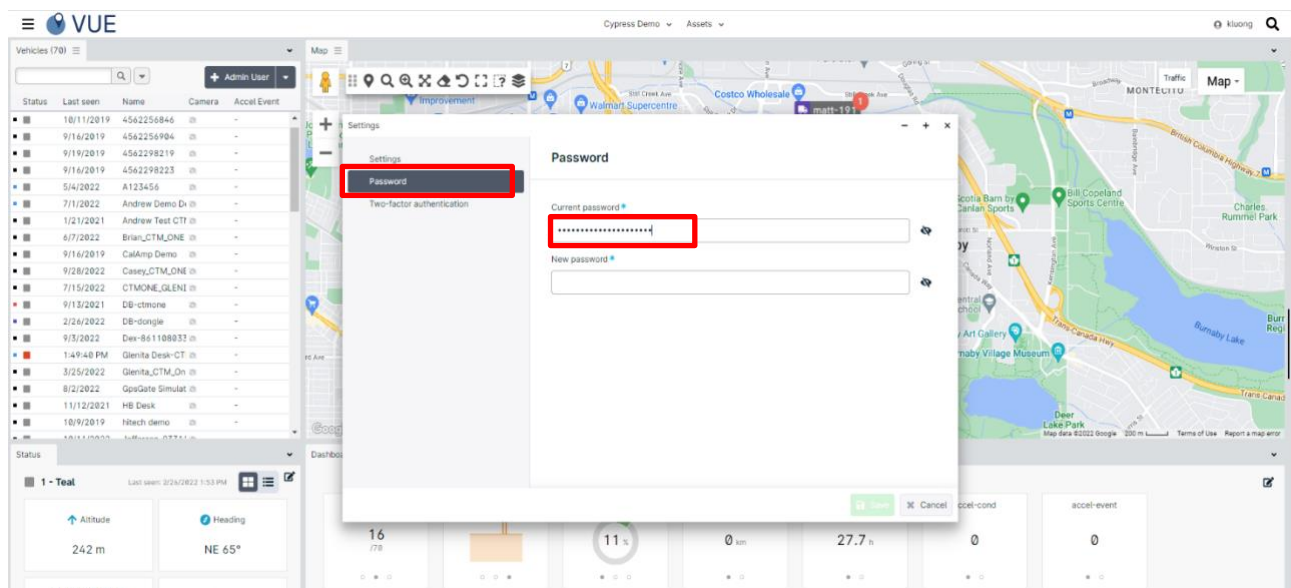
VUE

Cypress Demo Assets

kluong

Vehicles (70)

Admin User

| Status | Last seen | Name | Camera | Accel Event |
|---|---|---|---|---|
| | 10/11/2019 | 4562256846 | | - |
| | 9/16/2019 | 4562256904 | | - |
| | 9/19/2019 | 4562298219 | | - |
| | 9/16/2019 | 4562298223 | | - |
| | 5/4/2022 | A123456 | | - |
| | 7/1/2022 | Andrew Demo D | | - |
| | 1/21/2021 | Andrew Test CT | | - |
| | 6/7/2022 | Brian_CTM_ONE | | - |
| | 9/16/2019 | CalAmp Demo | | - |
| | 9/28/2022 | Casey_CTM_ONE | | - |
| | 7/15/2022 | CTMONE_GLENI | | - |
| | 9/13/2021 | DB-ctmone | | - |
| | 2/26/2022 | DB-dongle | | - |
| | 9/3/2022 | Dex-861108033 | | - |
| | 1:49:40 PM | Glenita Desk-CT | | - |
| | 3/25/2022 | Glenita_CTM_On | | - |
| | 8/2/2022 | GpsGate Simulat | | - |
| | 11/12/2021 | HB Desk | | - |
| | 10/9/2019 | hitech demo | | - |

Status

1 - Teal

Last seen: 2/26/2022 1:53 PM

Altitude
242 m

Heading
NE 65°

Map

Traffic

Map

Walmart Supercentre

Costco Wholesale

matt-191

MONTECITO

British Columbia Highway 1

Bill Copeland Sports Centre

Charles Rummel Park

Scotia Barn by Canlan Sports

Art Gallery

Burnaby Village Museum

Burnaby Lake

Trans-Canada Hwy

Deer Lake Park

Map data ©2022 Google 200 m Terms of Use Report a map error

Settings

Settings
Password
Two-factor authentication

Password

Current password *
••••••••••••••••••••

New password *

Save
Cancel

Dashboard

16
/78

11 %

0 km

27.7 h

accel-cond
0

accel-event
0